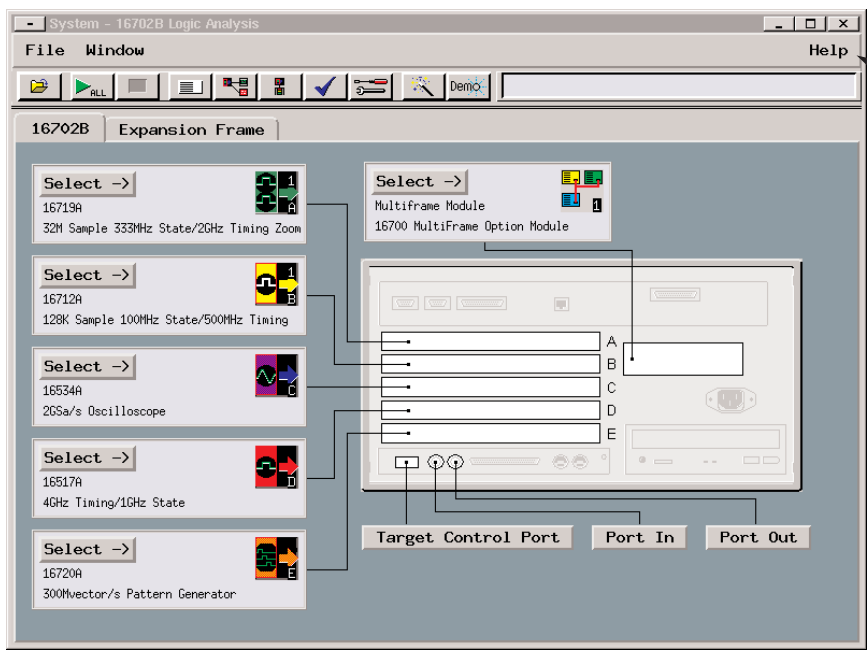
System - 16702B Logic Analysis

File Window Help

ALL Demo

16702B Expansion Frame

Select ->
16719A
32M Sample 333MHz State/2GHz Timing Zoom

Select ->
16712A
128K Sample 100MHz State/500MHz Timing

Select ->
16534A
2GSa/s Oscilloscope

Select ->
16517A
4GHz Timing/1GHz State

Select ->
16720A
300Mvector/s Pattern Generator

Select ->
Multiframe Module
16700 MultiFrame Option Module

1 A
1 B
C
D
E
1

A
B
C
D
E

Target Control Port
Port In
Port Out